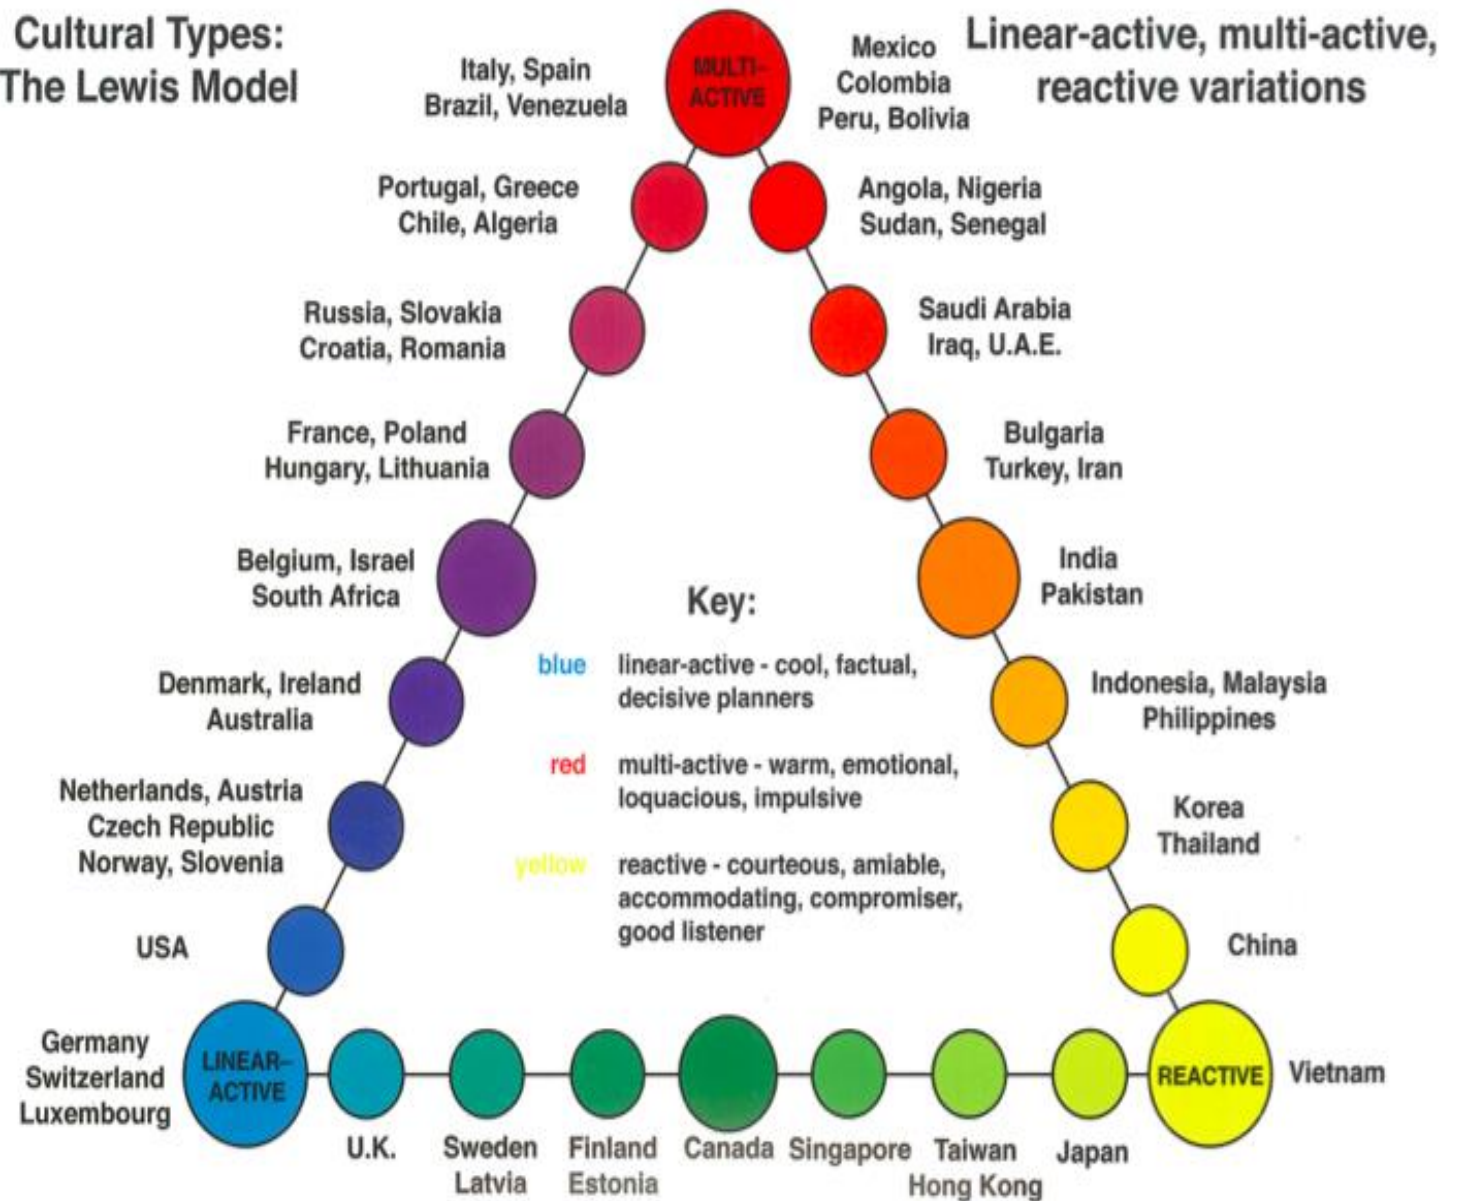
Cultural Types: The Lewis Model

Linear-active, multi-active, reactive variations

MULTI-ACTIVE

Italy, Spain Brazil, Venezuela

Mexico Colombia Peru, Bolivia

Portugal, Greece Chile, Algeria

Angola, Nigeria Sudan, Senegal

Russia, Slovakia Croatia, Romania

Saudi Arabia Iraq, U.A.E.

France, Poland Hungary, Lithuania

Bulgaria Turkey, Iran

Belgium, Israel South Africa

India Pakistan

Key:

blue linear-active - cool, factual, decisive planners

red multi-active - warm, emotional, loquacious, impulsive

yellow reactive - courteous, amiable, accommodating, compromiser, good listener

Denmark, Ireland Australia

Indonesia, Malaysia Philippines

Netherlands, Austria Czech Republic Norway, Slovenia

Korea Thailand

USA

China

Germany Switzerland Luxembourg

LINEAR-ACTIVE

REACTIVE

Vietnam

U.K.

Sweden Latvia

Finland Estonia

Canada

Singapore

Taiwan Hong Kong

Japan